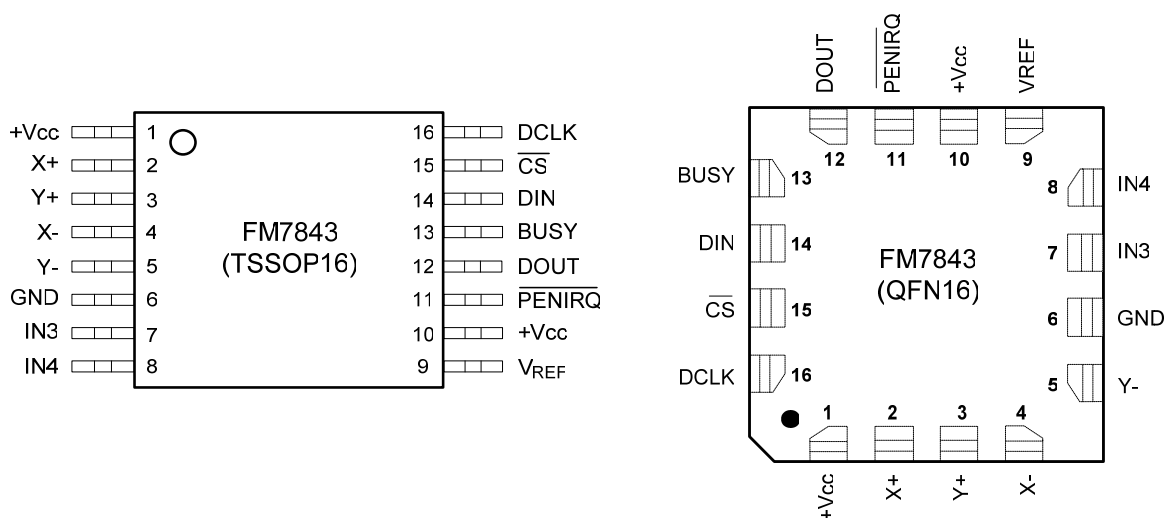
+Vcc 1
X+ 2
Y+ 3
X- 4
Y- 5
GND 6
IN3 7
IN4 8

16 DCLK
15 $\overline{CS}$
14 DIN
13 BUSY
12 DOUT
11 $\overline{PENIRQ}$
10 +Vcc
9 $V_{REF}$

FM7843
(TSSOP16)

DOUT
$\overline{PENIRQ}$
+Vcc
VREF
12 11 10 9

BUSY 13
DIN 14
$\overline{CS}$ 15
DCLK 16

8 IN4
7 IN3
6 GND
5 Y-

FM7843
(QFN16)

1 2 3 4
+Vcc
X+
Y+
X-